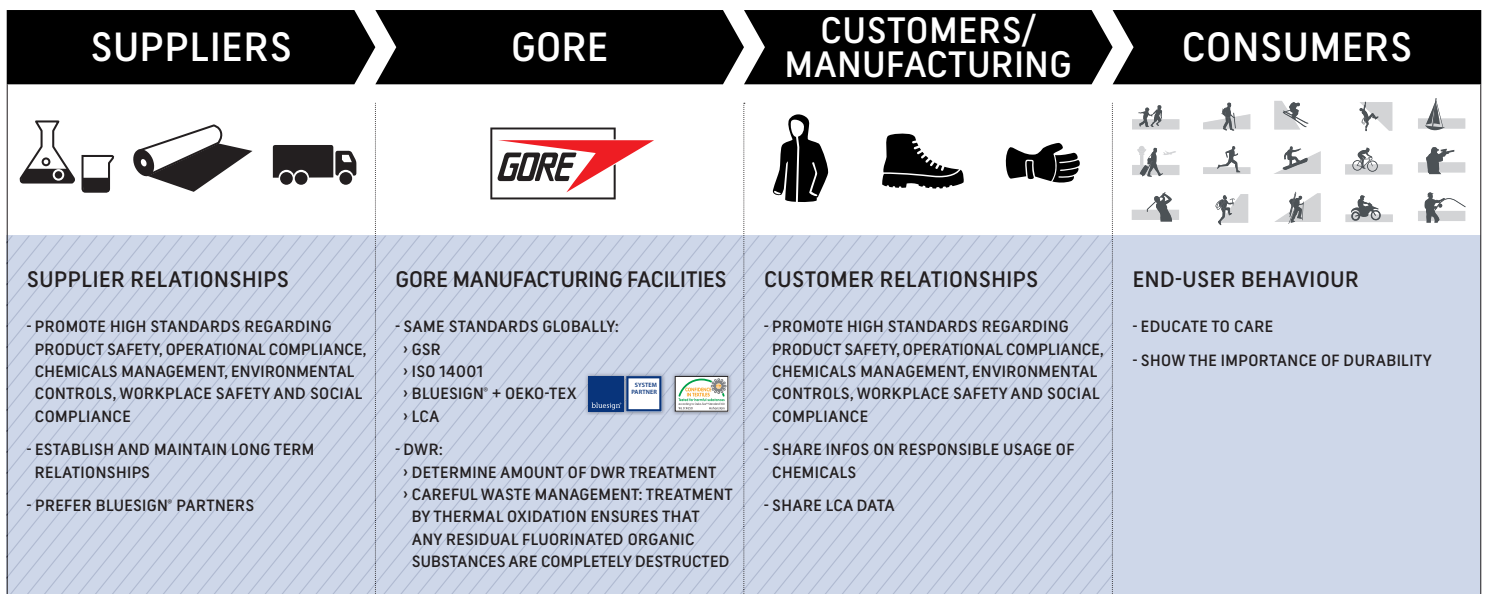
SUPPLIERS

GORE

CUSTOMERS/ MANUFACTURING

CONSUMERS

GORE

SUPPLIER RELATIONSHIPS

- PROMOTE HIGH STANDARDS REGARDING PRODUCT SAFETY, OPERATIONAL COMPLIANCE, CHEMICALS MANAGEMENT, ENVIRONMENTAL CONTROLS, WORKPLACE SAFETY AND SOCIAL COMPLIANCE

- ESTABLISH AND MAINTAIN LONG TERM RELATIONSHIPS

- PREFER BLUESIGN® PARTNERS

GORE MANUFACTURING FACILITIES

- SAME STANDARDS GLOBALLY:
› GSR
› ISO 14001
› BLUESIGN® + OEKO-TEX
› LCA

bluesign SYSTEM PARTNER

CONFIDENCE IN TEXTILES Tested for harmful substances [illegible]

- DWR:
› DETERMINE AMOUNT OF DWR TREATMENT
› CAREFUL WASTE MANAGEMENT: TREATMENT BY THERMAL OXIDATION ENSURES THAT ANY RESIDUAL FLUORINATED ORGANIC SUBSTANCES ARE COMPLETELY DESTRUCTED

CUSTOMER RELATIONSHIPS

- PROMOTE HIGH STANDARDS REGARDING PRODUCT SAFETY, OPERATIONAL COMPLIANCE, CHEMICALS MANAGEMENT, ENVIRONMENTAL CONTROLS, WORKPLACE SAFETY AND SOCIAL COMPLIANCE

- SHARE INFOS ON RESPONSIBLE USAGE OF CHEMICALS

- SHARE LCA DATA

END-USER BEHAVIOUR

- EDUCATE TO CARE

- SHOW THE IMPORTANCE OF DURABILITY